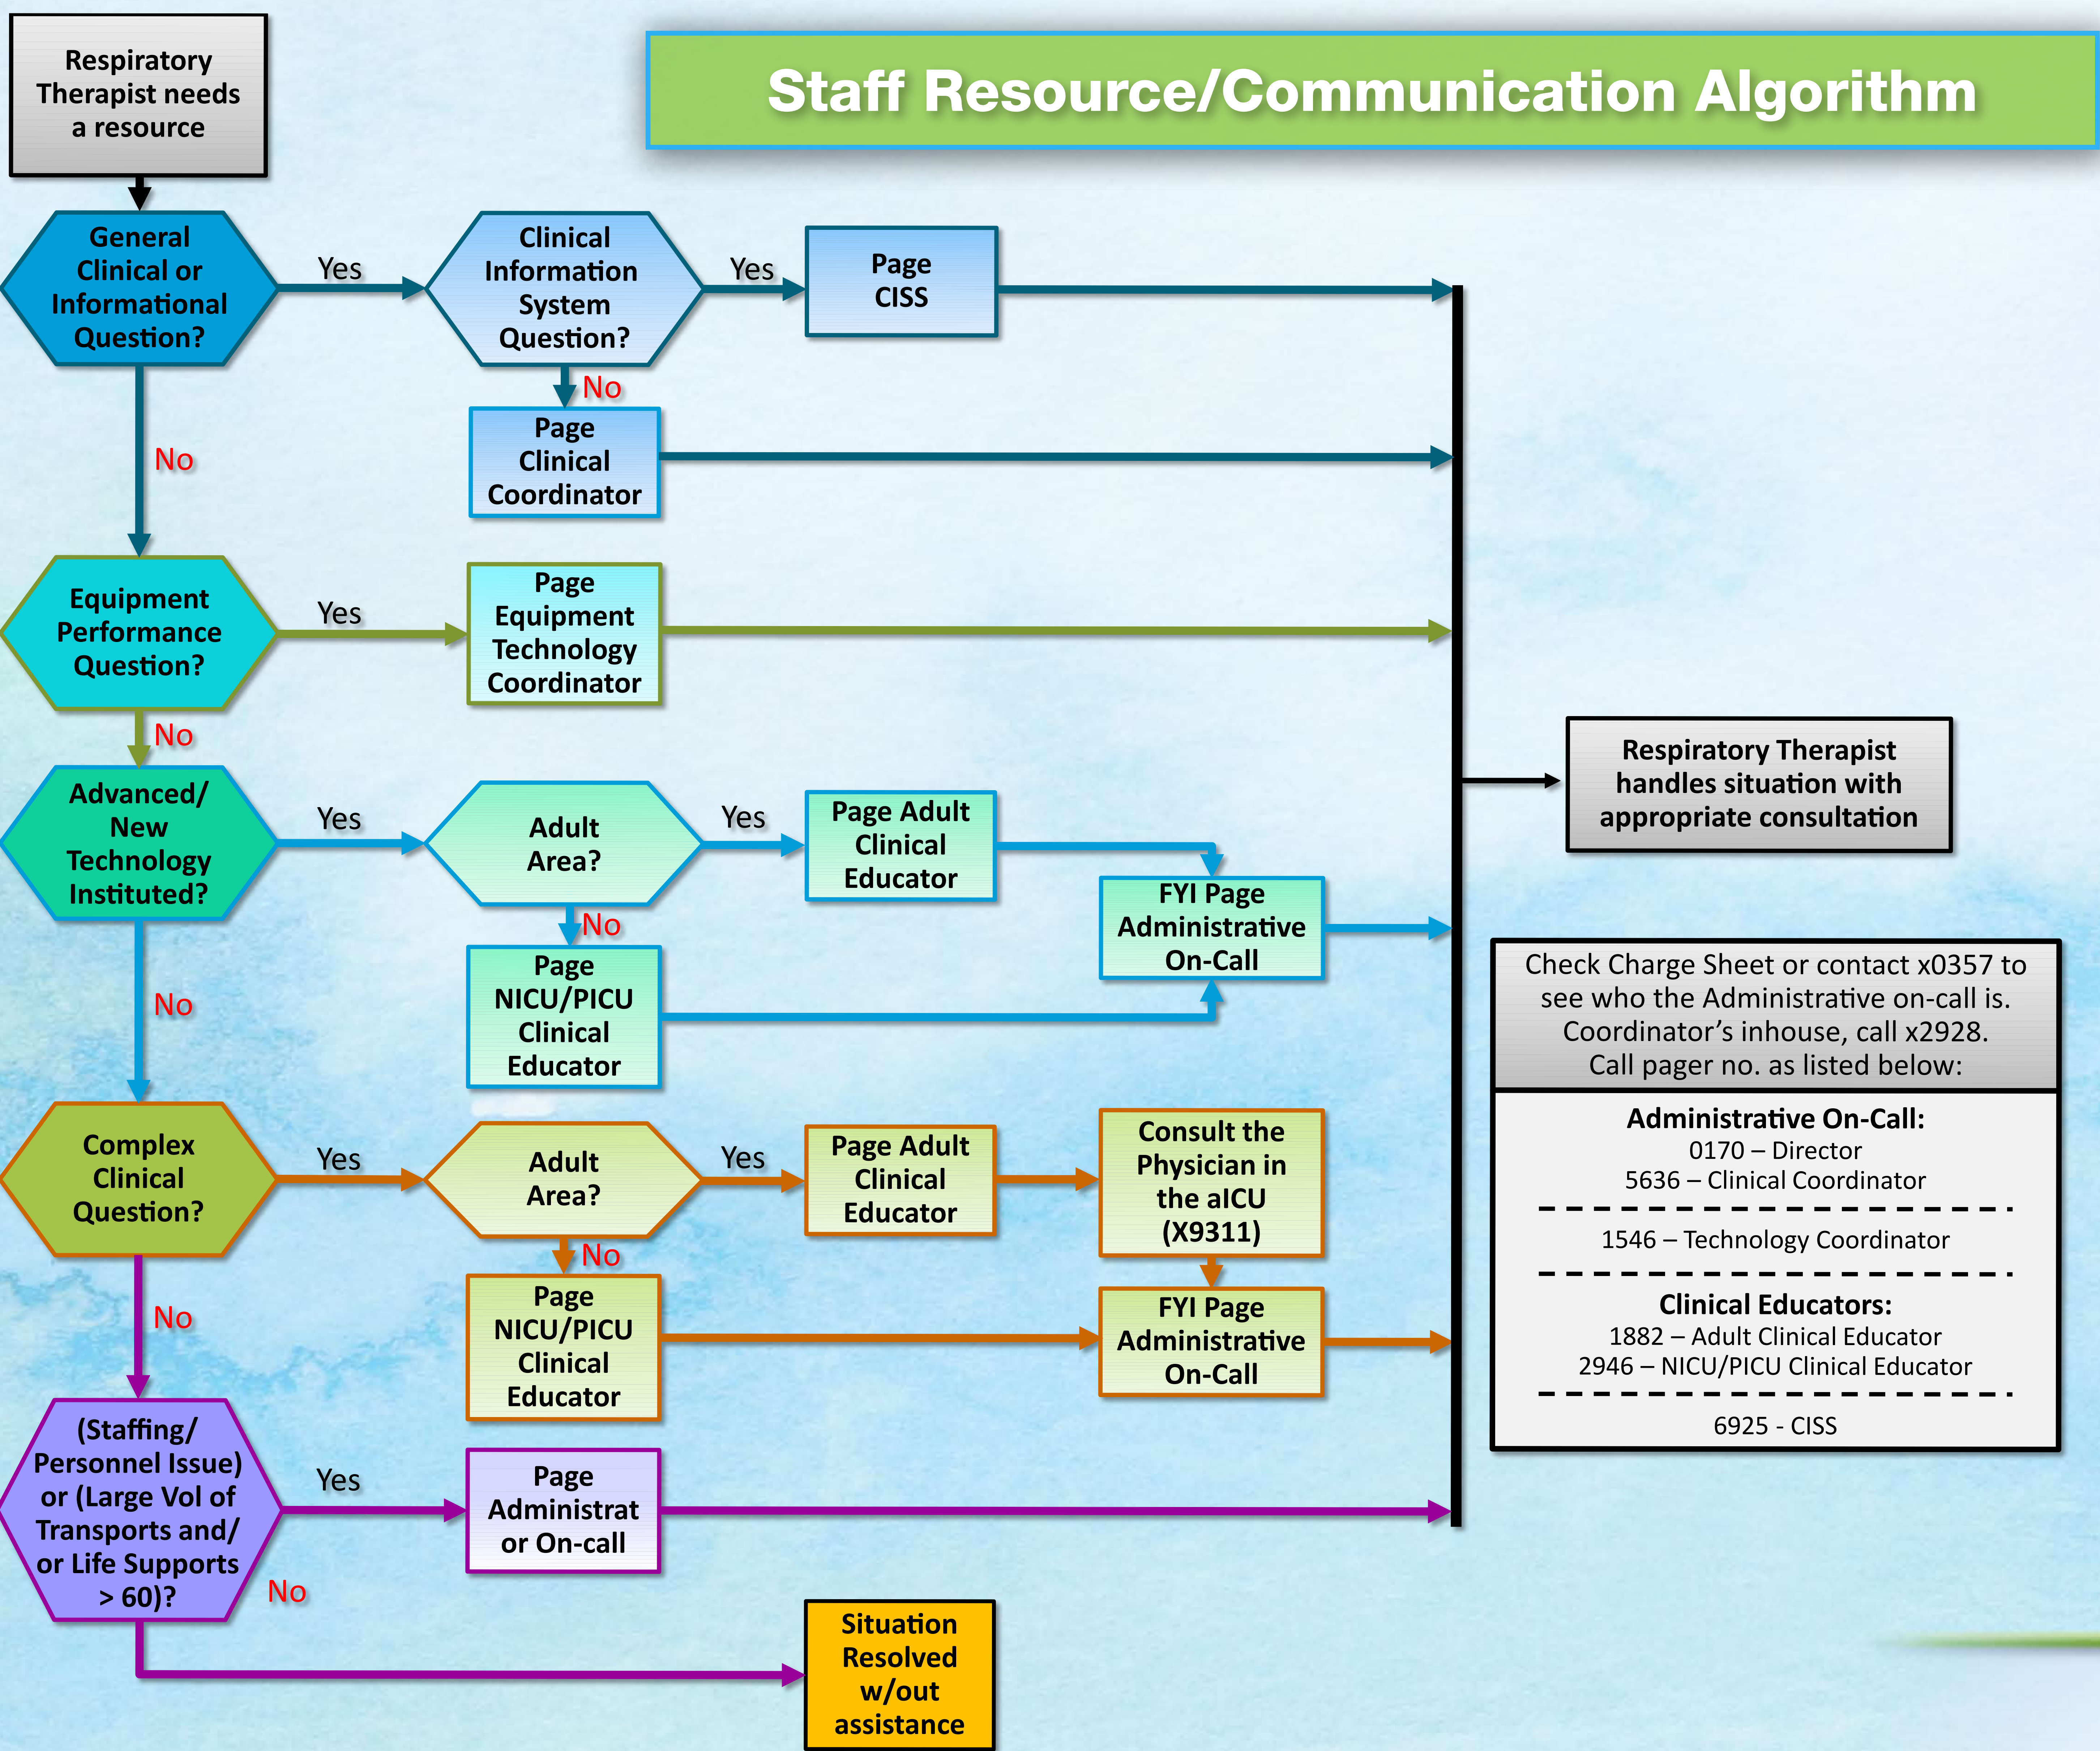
Respiratory Therapist needs a resource

Staff Resource/Communication Algorithm

General Clinical or Informational Question?

Yes

Clinical Information System Question?

Yes

Page CISS

No

Page Clinical Coordinator

No

Equipment Performance Question?

Yes

Page Equipment Technology Coordinator

No

Advanced/ New Technology Instituted?

Yes

Adult Area?

Yes

Page Adult Clinical Educator

No

Page NICU/PICU Clinical Educator

FYI Page Administrative On-Call

No

Respiratory Therapist handles situation with appropriate consultation

Check Charge Sheet or contact x0357 to see who the Administrative on-call is. Coordinator's inhouse, call x2928. Call pager no. as listed below:

Administrative On-Call:
0170 – Director
5636 – Clinical Coordinator

1546 – Technology Coordinator

Clinical Educators:
1882 – Adult Clinical Educator
2946 – NICU/PICU Clinical Educator

6925 - CISS

Complex Clinical Question?

Yes

Adult Area?

Yes

Page Adult Clinical Educator

Consult the Physician in the aICU (X9311)

No

Page NICU/PICU Clinical Educator

FYI Page Administrative On-Call

No

(Staffing/ Personnel Issue) or (Large Vol of Transports and/ or Life Supports > 60)?

Yes

Page Administrator On-call

No

Situation Resolved w/out assistance